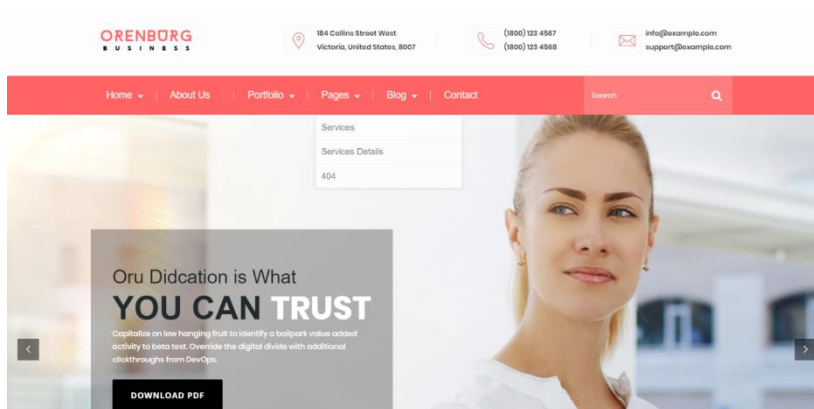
ORENBURG
BUSINESS

184 Collins Street West
Victoria, United States, 8007

(1800) 123 4567
(1800) 123 4568

info@example.com
support@example.com

Home | About Us | Portfolio | Pages | Blog | Contact

Search

Services
Services Details
404

Oru Didcation is What
YOU CAN TRUST

Capitalize on low hanging fruit to identify a ballpark value added activity to beta test. Override the digital divide with additional clickthroughs from DevOps.

DOWNLOAD PDF